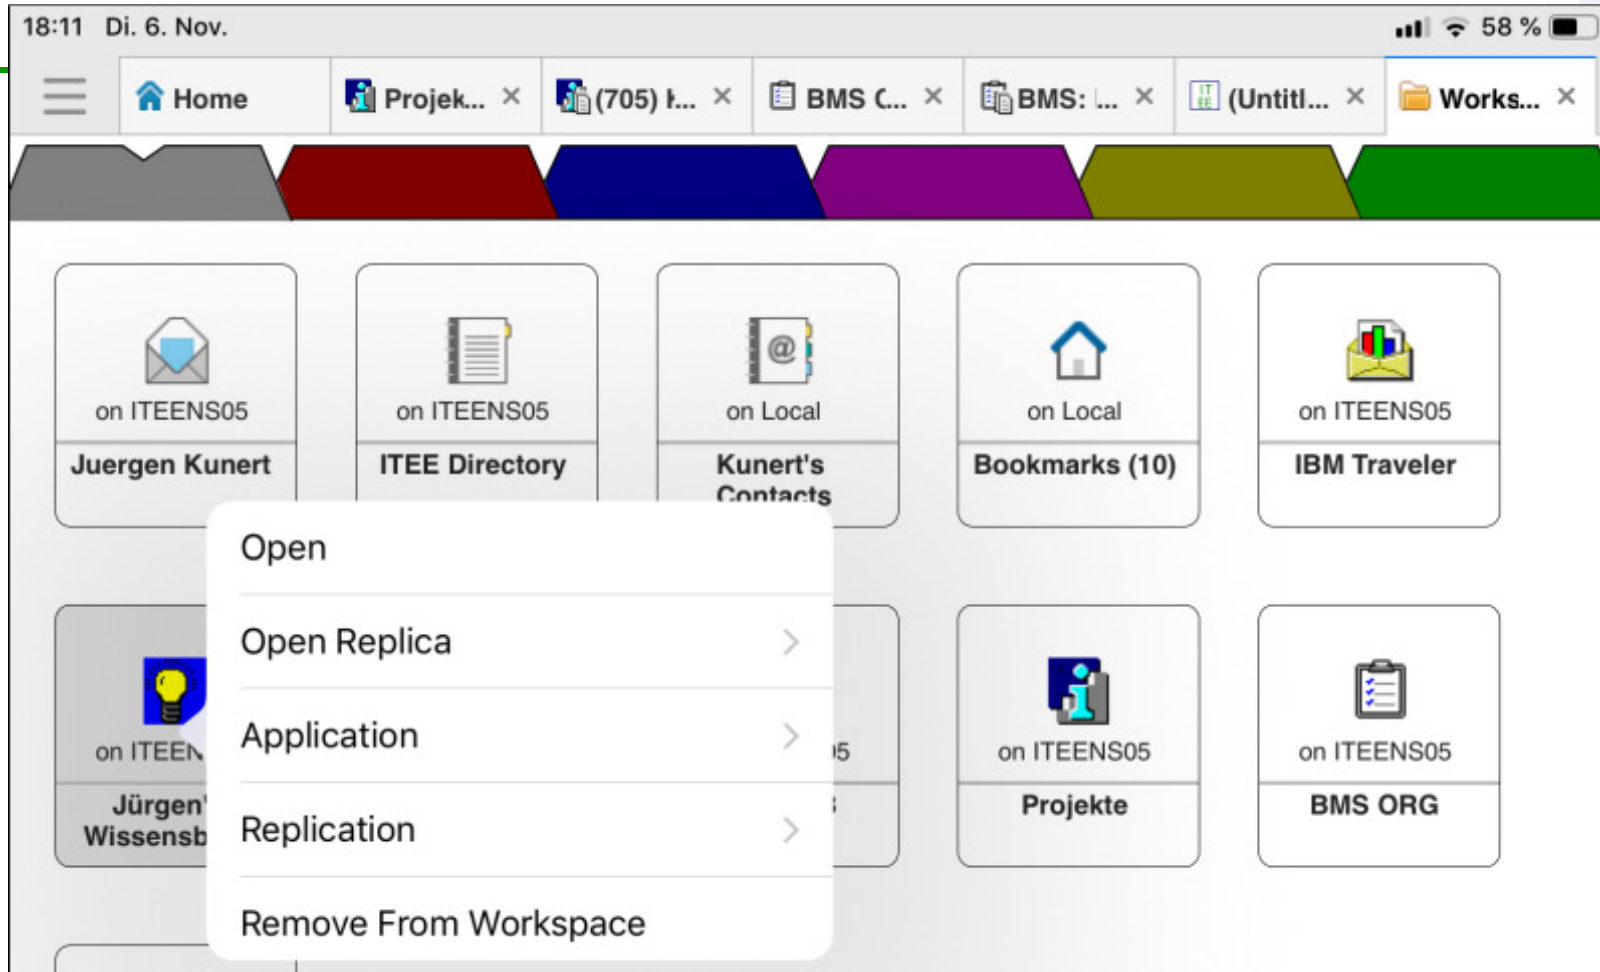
18:11 Di. 6. Nov.

58 %

Home

Projek... ×

(705) I... ×

BMS C... ×

BMS: ... ×

(Untitl... ×

Works... ×

on ITEENS05

Juergen Kunert

on ITEENS05

ITEE Directory

on Local

Kunert's Contacts

on Local

Bookmarks (10)

on ITEENS05

IBM Traveler

Open

Open Replica

Application

Replication

Remove From Workspace

on ITEEN

Jürgen'

Wissensb

5

on ITEENS05

Projekte

on ITEENS05

BMS ORG